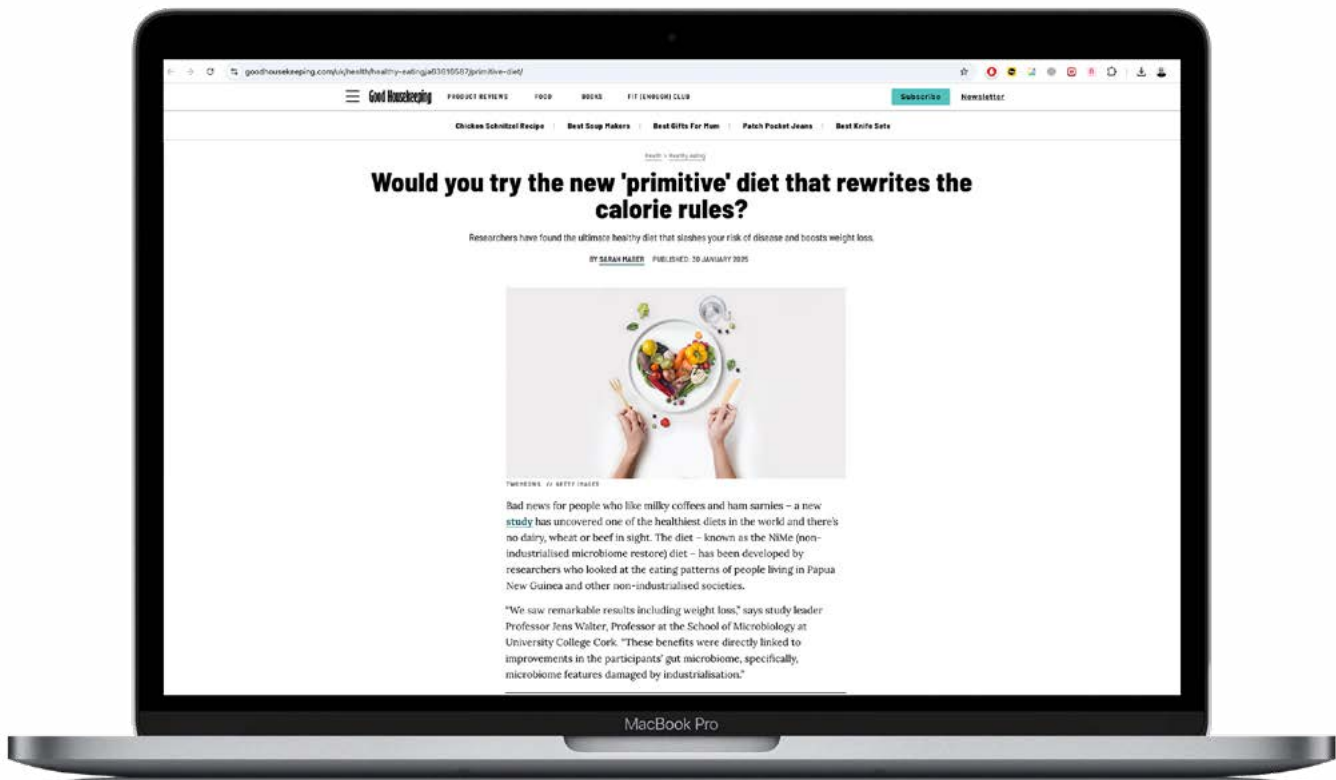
goodhousekeeping.com/uk/health/healthy-eating/a63616587/primitive-diet/

Good Housekeeping PRODUCT REVIEWS FOOD BOOKS FIT (ENOUGH) CLUB Subscribe Newsletter

Chicken Schnitzel Recipe | Best Soup Makers | Best Gifts For Mum | Patch Pocket Jeans | Best Knife Sets

Health > Healthy eating

Would you try the new 'primitive' diet that rewrites the calorie rules?

Researchers have found the ultimate healthy diet that slashes your risk of disease and boosts weight loss.

BY SARAH MAHER PUBLISHED: 30 JANUARY 2025

TWOMEOWS // GETTY IMAGES

Bad news for people who like milky coffees and ham sarnies – a new study has uncovered one of the healthiest diets in the world and there's no dairy, wheat or beef in sight. The diet – known as the NiMe (non-industrialised microbiome restore) diet – has been developed by researchers who looked at the eating patterns of people living in Papua New Guinea and other non-industrialised societies.

"We saw remarkable results including weight loss," says study leader Professor Jens Walter, Professor at the School of Microbiology at University College Cork. "These benefits were directly linked to improvements in the participants' gut microbiome, specifically, microbiome features damaged by industrialisation."

MacBook Pro